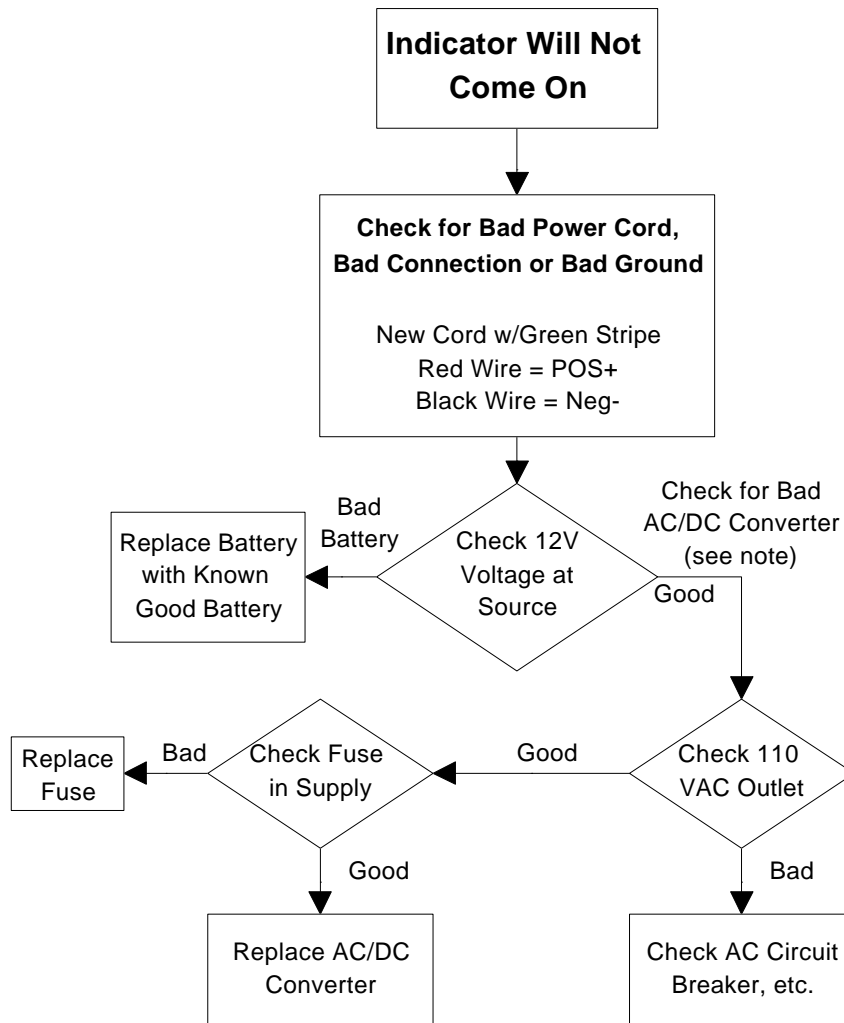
Indicator Will Not Come On

Check for Bad Power Cord, Bad Connection or Bad Ground

New Cord w/Green Stripe
Red Wire = POS+
Black Wire = Neg-

Bad Battery

Replace Battery with Known Good Battery

Check 12V Voltage at Source

Check for Bad AC/DC Converter (see note)

Good

Replace Fuse

Bad

Check Fuse in Supply

Good

Check 110 VAC Outlet

Good

Bad

Replace AC/DC Converter

Check AC Circuit Breaker, etc.